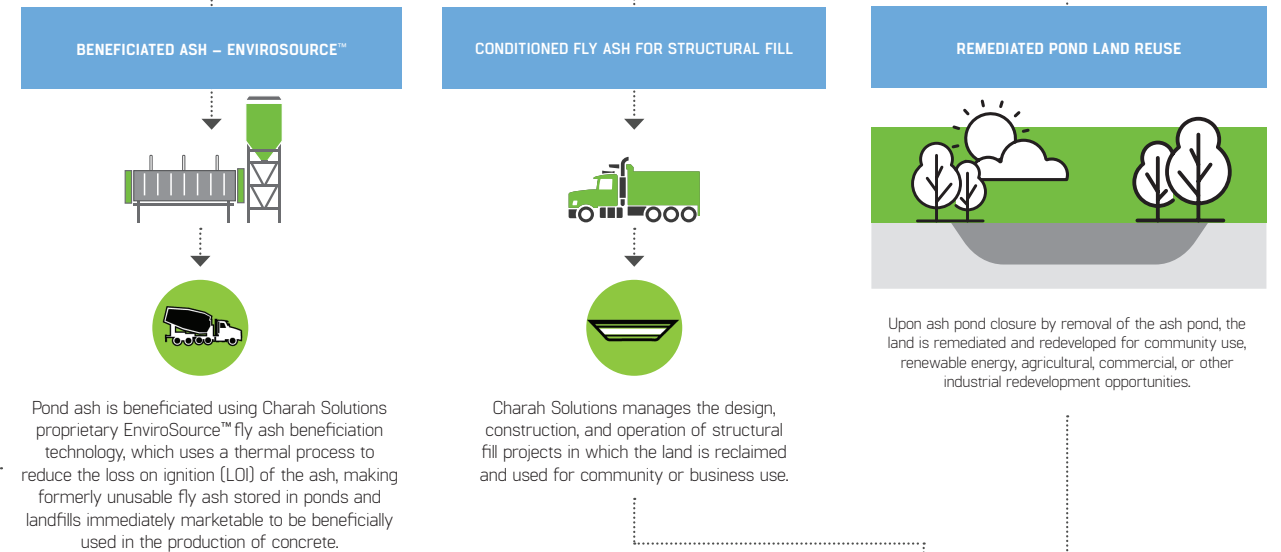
BENEFICIATED ASH – ENVIROSOURCE™

Pond ash is beneficiated using Charah Solutions proprietary EnviroSource™ fly ash beneficiation technology, which uses a thermal process to reduce the loss on ignition (LOI) of the ash, making formerly unusable fly ash stored in ponds and landfills immediately marketable to be beneficially used in the production of concrete.

CONDITIONED FLY ASH FOR STRUCTURAL FILL

Charah Solutions manages the design, construction, and operation of structural fill projects in which the land is reclaimed and used for community or business use.

REMEDIATED POND LAND REUSE

Upon ash pond closure by removal of the ash pond, the land is remediated and redeveloped for community use, renewable energy, agricultural, commercial, or other industrial redevelopment opportunities.